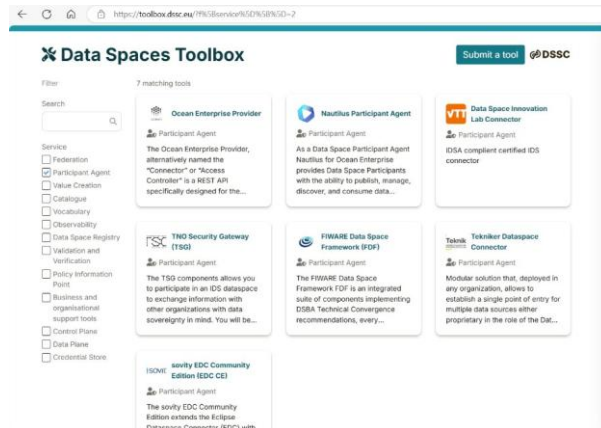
https://toolbox.dssc.eu/?f%5Bservice%5D%5B%5D=2

Data Spaces Toolbox

Submit a tool

DSSC

Filter

Search

Service

Federation

Participant Agent

Value Creation

Catalogue

Vocabulary

Observability

Data Space Registry

Validation and Verification

Policy Information Point

Business and organisational support tools

Control Plane

Data Plane

Credential Store

7 matching tools

Ocean Enterprise Provider

Participant Agent

The Ocean Enterprise Provider, alternatively named the "Connector" or "Access Controller" is a REST API specifically designed for the...

Nautilus Participant Agent

Participant Agent

As a Data Space Participant Agent Nautilus for Ocean Enterprise provides Data Space Participants with the ability to publish, manage, discover, and consume data...

VTT

Data Space Innovation Lab Connector

Participant Agent

IDSA compliant certified IDS connector

TSG

TNO Security Gateway (TSG)

Participant Agent

The TSG components allows you to participate in an IDS dataspace to exchange information with other organizations with data sovereignty in mind. You will be...

FIWARE Data Space Framework (FDF)

Participant Agent

The FIWARE Data Space Framework FDF is an integrated suite of components implementing DSBA Technical Convergence recommendations, every...

Teknik

Tekniker Dataspace Connector

Participant Agent

Modular solution that, deployed in any organization, allows to establish a single point of entry for multiple data sources either proprietary in the role of the Dat...

SOVITY

sovity EDC Community Edition (EDC CE)

Participant Agent

The sovity EDC Community Edition extends the Eclipse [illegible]